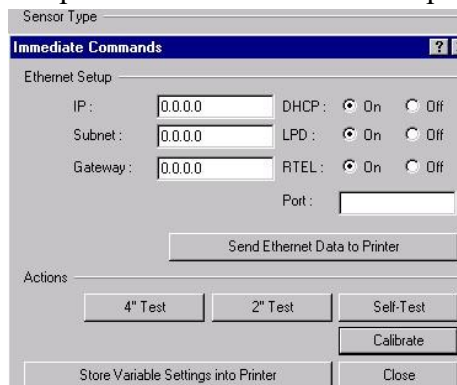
Sensor Type

Immediate Commands ?

Ethernet Setup

IP: 0.0.0.0 DHCP: On Off

Subnet: 0.0.0.0 LPD: On Off

Gateway: 0.0.0.0 RTEL: On Off

Port:

Send Ethernet Data to Printer

Actions

4" Test 2" Test Self-Test

Calibrate

Store Variable Settings into Printer Close